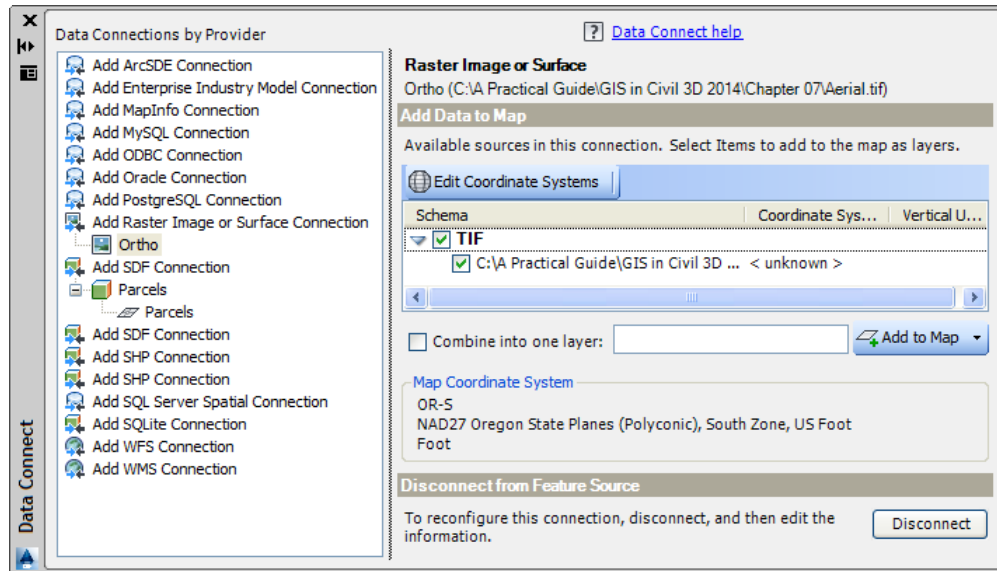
Data Connect

Data Connections by Provider

Add ArcSDE Connection
Add Enterprise Industry Model Connection
Add MapInfo Connection
Add MySQL Connection
Add ODBC Connection
Add Oracle Connection
Add PostgreSQL Connection
Add Raster Image or Surface Connection
Ortho
Add SDF Connection
Parcels
Parcels
Add SDF Connection
Add SHP Connection
Add SHP Connection
Add SQL Server Spatial Connection
Add SQLite Connection
Add WFS Connection
Add WMS Connection

? Data Connect help

Raster Image or Surface
Ortho (C:\A Practical Guide\GIS in Civil 3D 2014\Chapter 07\Aerial.tif)

Add Data to Map
Available sources in this connection. Select Items to add to the map as layers.

Edit Coordinate Systems

| Schema | Coordinate Sys... | Vertical U... |
|---|---|---|
| TIF | | |
| C:\A Practical Guide\GIS in Civil 3D ... | < unknown > | |

Combine into one layer:
Add to Map

Map Coordinate System
OR-S
NAD27 Oregon State Planes (Polyconic), South Zone, US Foot
Foot

Disconnect from Feature Source
To reconfigure this connection, disconnect, and then edit the information.
Disconnect